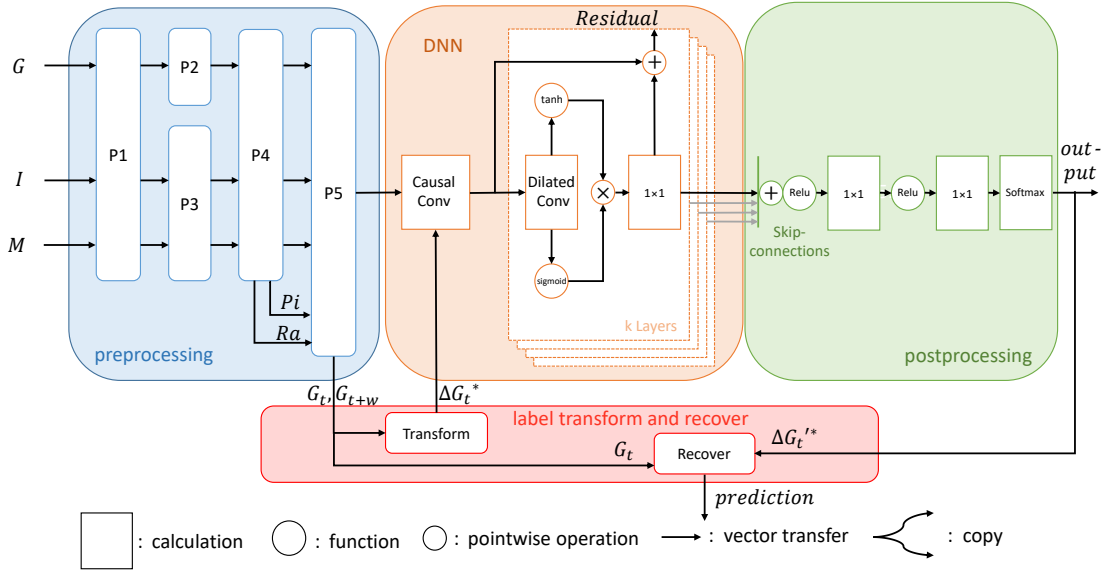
$G$
$I$
$M$
P1
P2
P3
P4
P5
$Pi$
$Ra$
preprocessing
DNN
$Residual$
Causal Conv
tanh
Dilated Conv
sigmoid
$\times$
$+$
1×1
k Layers
$+$
Relu
1×1
Relu
1×1
Softmax
Skip-connections
postprocessing
$out$-$put$
$G_t, G_{t+w}$
$\Delta G_t{}^*$
label transform and recover
Transform
$G_t$
Recover
$\Delta G_t{}'^*$
$prediction$
: calculation
: function
: pointwise operation
: vector transfer
: copy